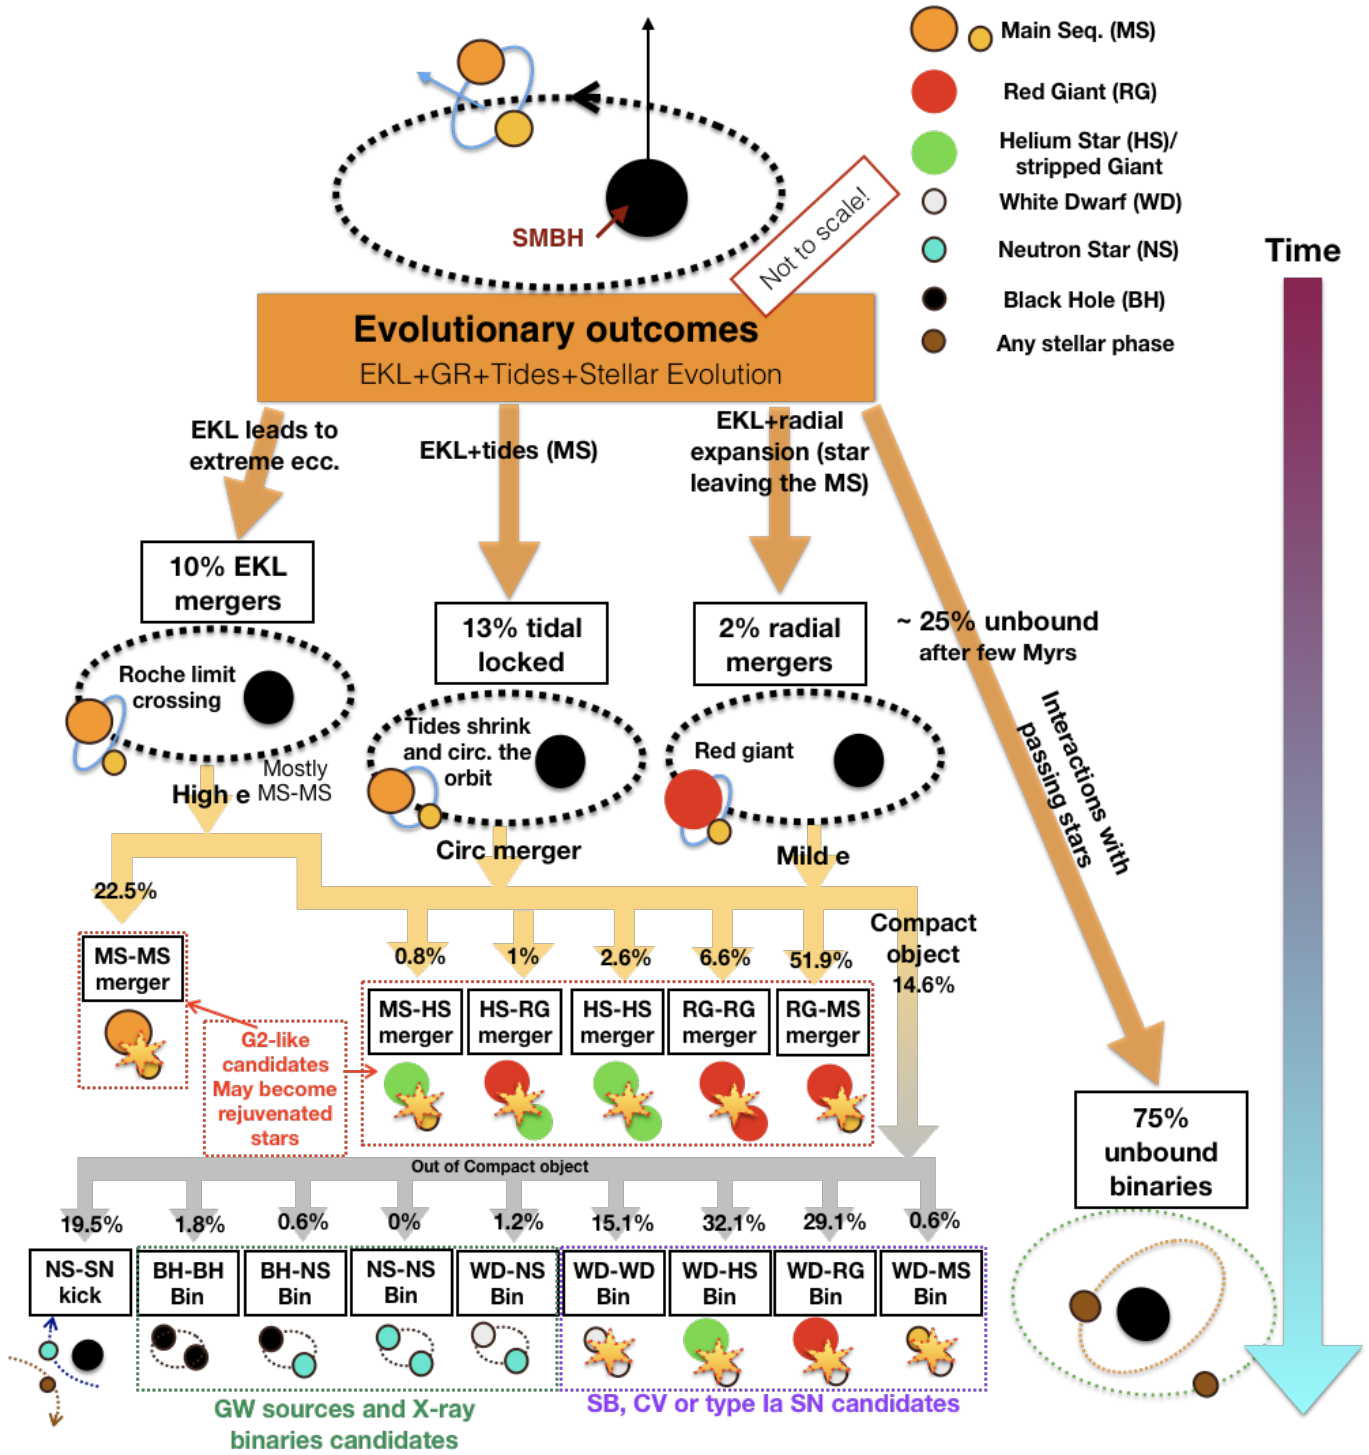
Main Seq. (MS)
Red Giant (RG)
Helium Star (HS)/ stripped Giant
White Dwarf (WD)
Neutron Star (NS)
Black Hole (BH)
Any stellar phase

Time

SMBH

Not to scale!

Evolutionary outcomes
EKL+GR+Tides+Stellar Evolution

EKL leads to extreme ecc.

EKL+tides (MS)

EKL+radial expansion (star leaving the MS)

10% EKL mergers

13% tidal locked

2% radial mergers

~ 25% unbound after few Myrs

Interactions with passing stars

Roche limit crossing

Tides shrink and circ. the orbit

Red giant

Mostly MS-MS

High e

Circ merger

Mild e

22.5%

Compact object 14.6%

0.8%
1%
2.6%
6.6%
51.9%

MS-MS merger

MS-HS merger
HS-RG merger
HS-HS merger
RG-RG merger
RG-MS merger

G2-like candidates May become rejuvenated stars

75% unbound binaries

Out of Compact object

19.5%
1.8%
0.6%
0%
1.2%
15.1%
32.1%
29.1%
0.6%

NS-SN kick
BH-BH Bin
BH-NS Bin
NS-NS Bin
WD-NS Bin
WD-WD Bin
WD-HS Bin
WD-RG Bin
WD-MS Bin

GW sources and X-ray binaries candidates

SB, CV or type Ia SN candidates